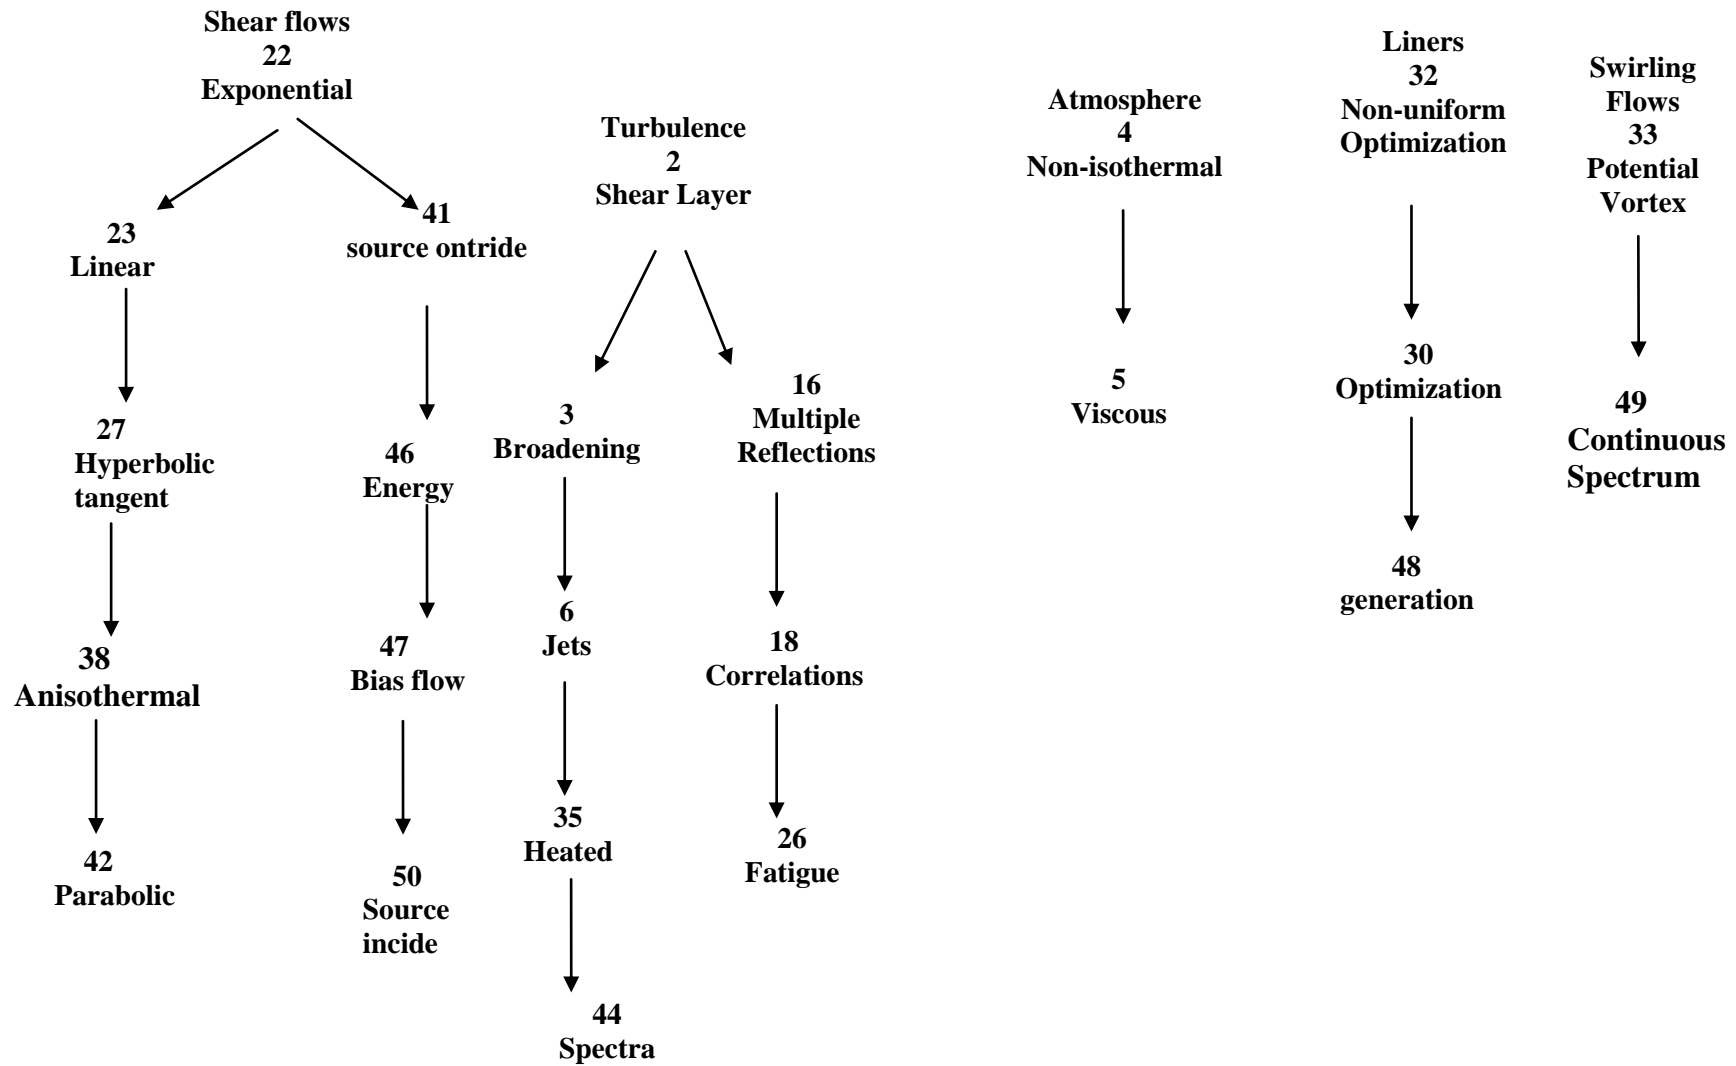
Shear flows
22
Exponential

23
Linear

27
Hyperbolic tangent

38
Anisothermal

42
Parabolic

41
source ontride

46
Energy

47
Bias flow

50
Source incide

Turbulence
2
Shear Layer

3
Broadening

6
Jets

35
Heated

44
Spectra

16
Multiple Reflections

18
Correlations

26
Fatigue

Atmosphere
4
Non-isothermal

5
Viscous

Liners
32
Non-uniform Optimization

30
Optimization

48
generation

Swirling Flows
33
Potential Vortex

49
Continuous Spectrum